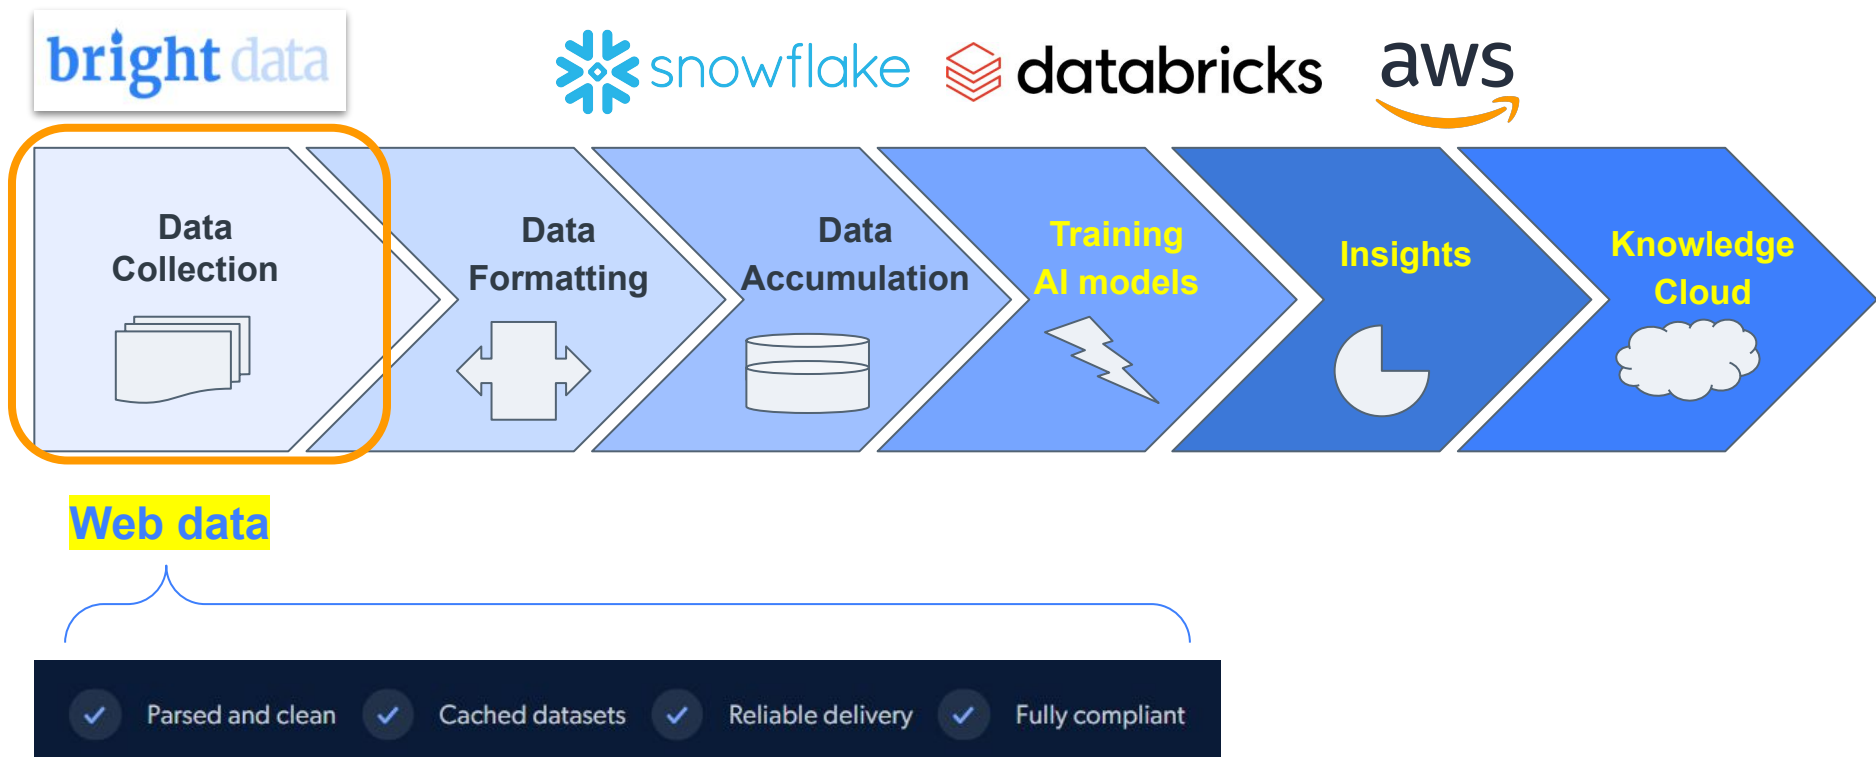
bright data

snowflake databricks aws

Data Collection

Data Formatting

Data Accumulation

Training AI models

Insights

Knowledge Cloud

Web data

Parsed and clean Cached datasets Reliable delivery Fully compliant